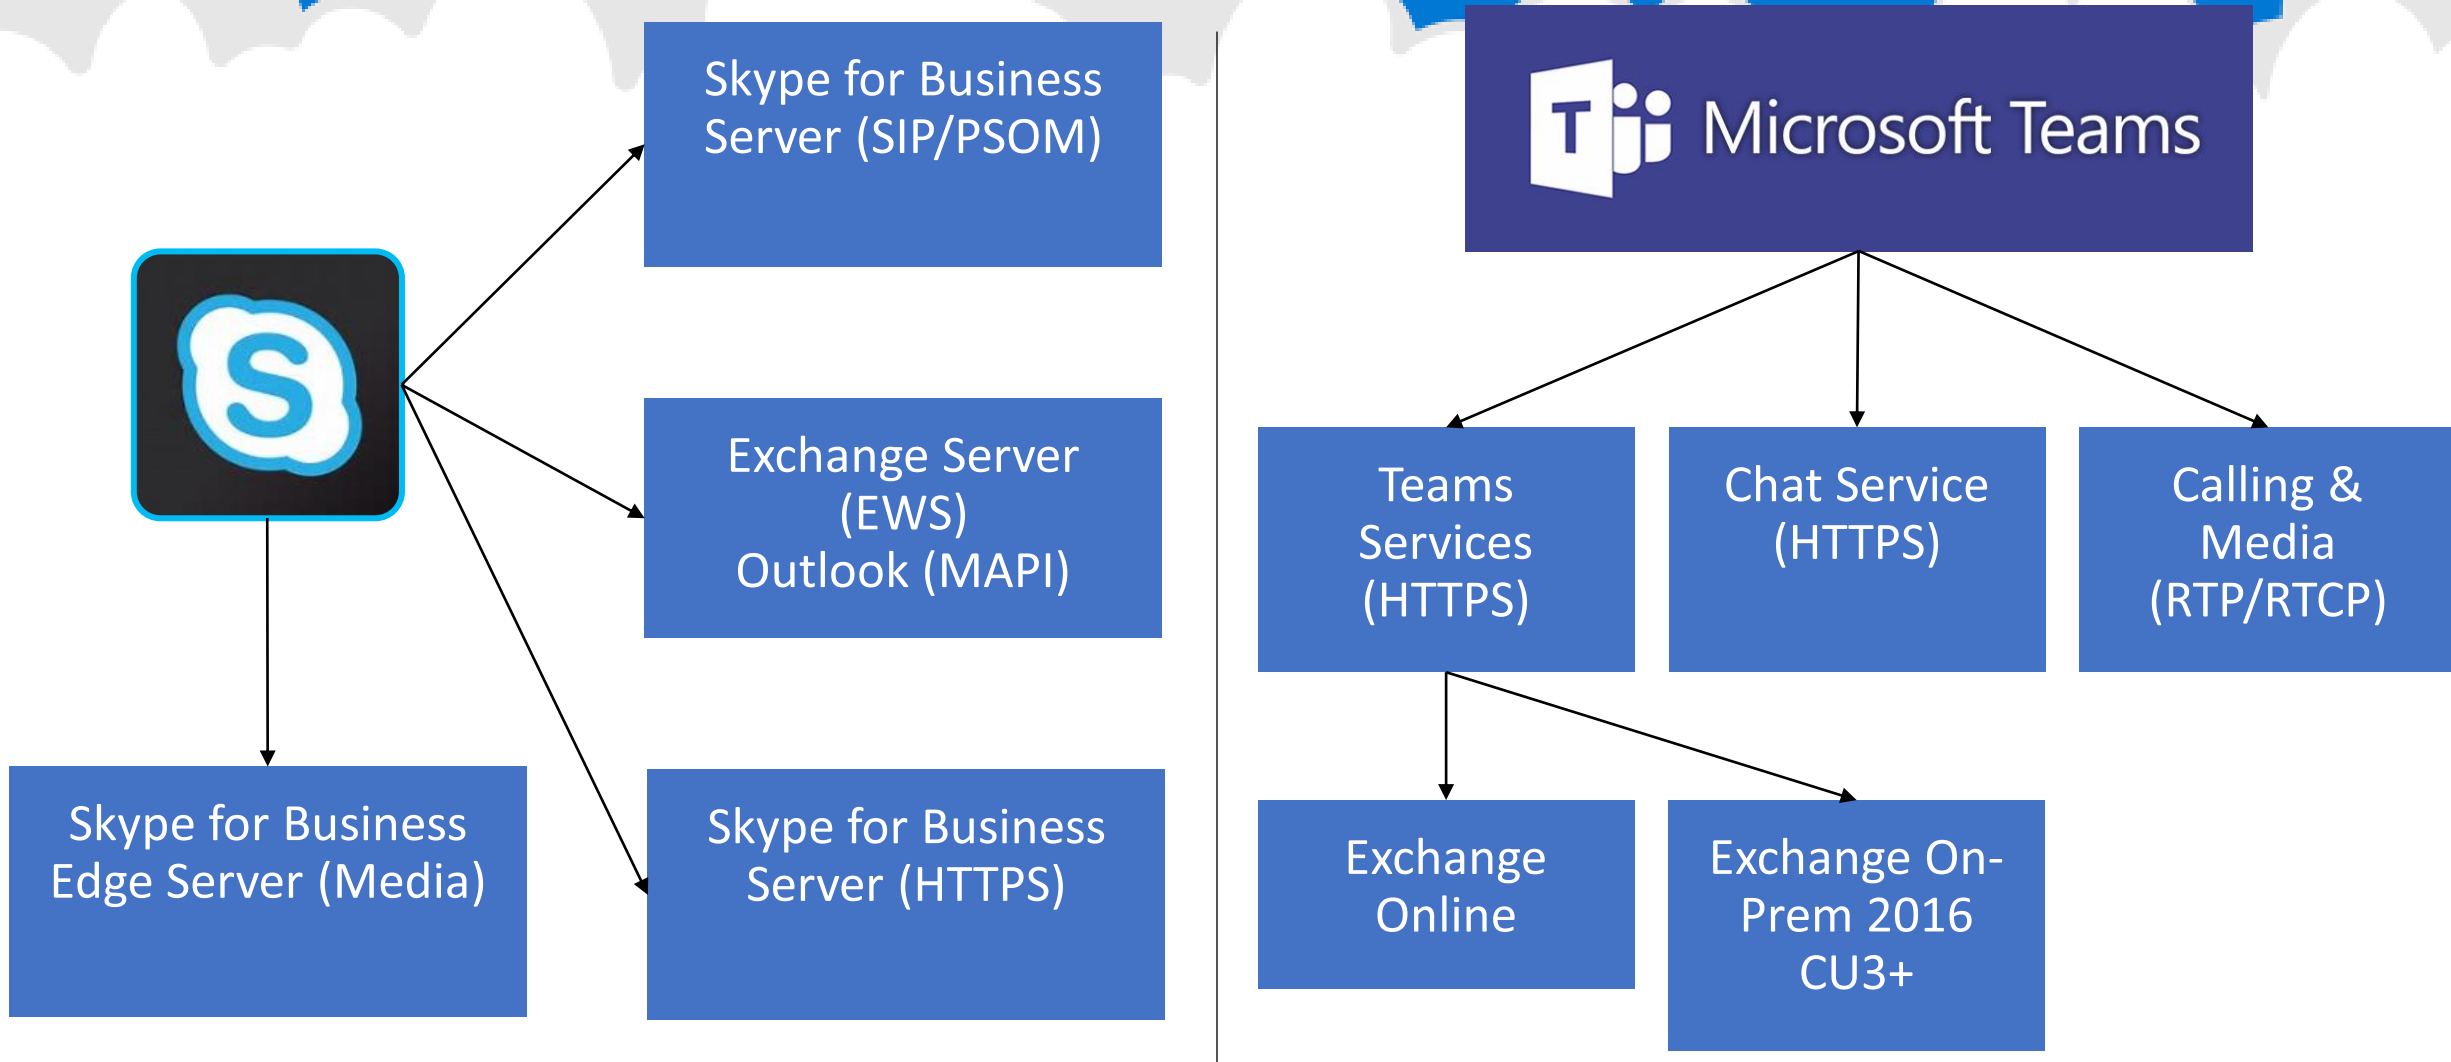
Skype for Business Server (SIP/PSOM)

Exchange Server (EWS) Outlook (MAPI)

Skype for Business Edge Server (Media)

Skype for Business Server (HTTPS)

Microsoft Teams

Teams Services (HTTPS)

Chat Service (HTTPS)

Calling & Media (RTP/RTCP)

Exchange Online

Exchange On-Prem 2016 CU3+